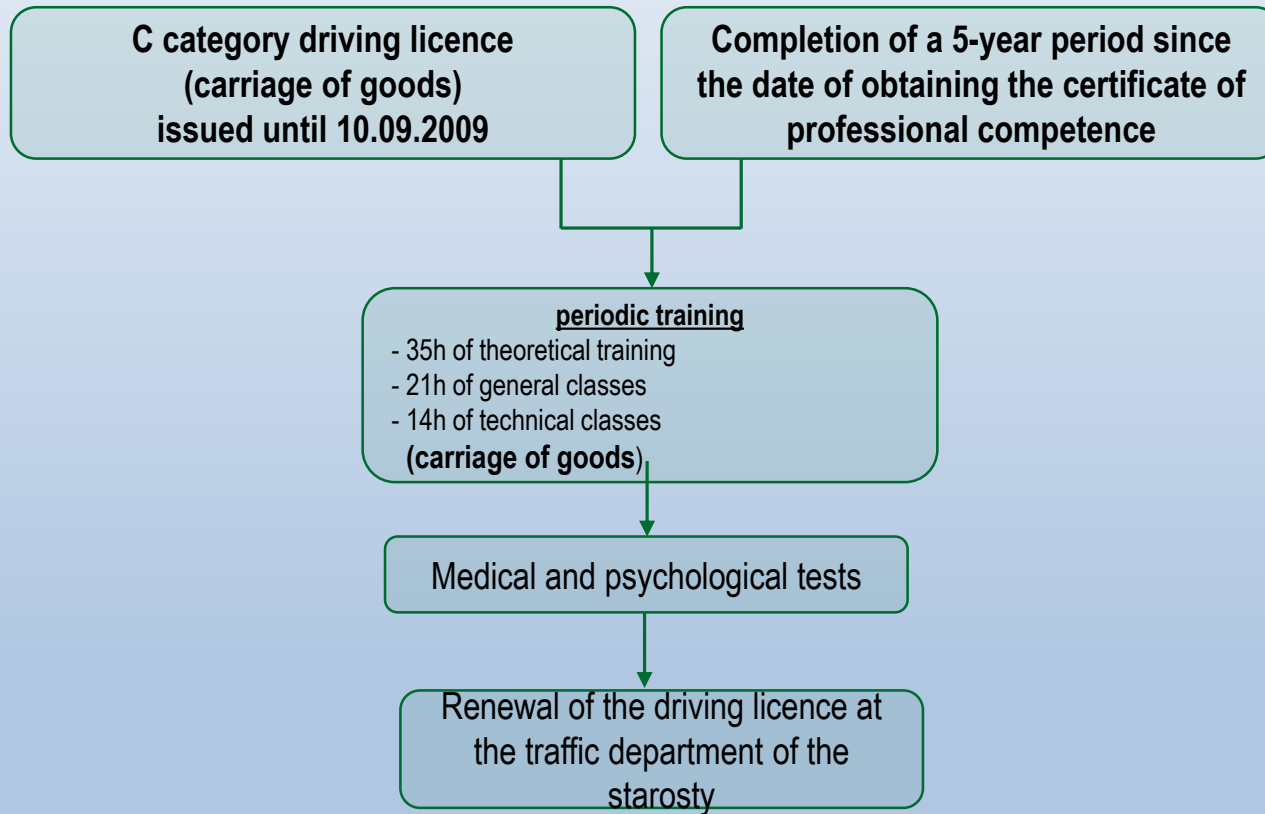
C category driving licence (carriage of goods) issued until 10.09.2009

Completion of a 5-year period since the date of obtaining the certificate of professional competence

periodic training
- 35h of theoretical training
- 21h of general classes
- 14h of technical classes
(carriage of goods)

Medical and psychological tests

Renewal of the driving licence at the traffic department of the starosty